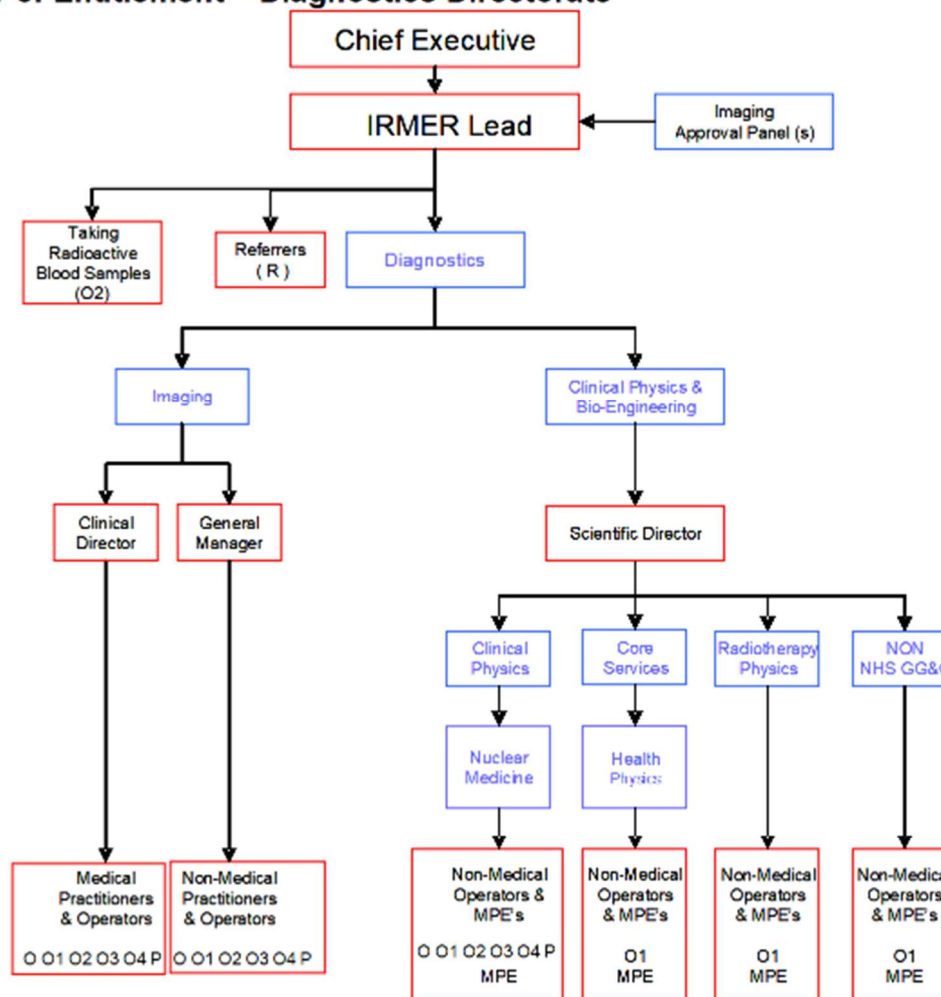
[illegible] Entitlement – Diagnostics Directorate

Chief Executive

IRMER Lead

Imaging Approval Panel (s)

Taking Radioactive Blood Samples (O2)

Referrers ( R )

Diagnostics

Imaging

Clinical Physics & Bio-Engineering

Clinical Director

General Manager

Scientific Director

Clinical Physics

Core Services

Radiotherapy Physics

NON NHS GG&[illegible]

Nuclear Medicine

Health Physics

Medical Practitioners & Operators
O O1 O2 O3 O4 P

Non-Medical Practitioners & Operators
O O1 O2 O3 O4 P

Non-Medical Operators & MPE's
O O1 O2 O3 O4 P
MPE

Non-Medical Operators & MPE's
O1
MPE

Non-Medical Operators & MPE's
O1
MPE

Non-Medica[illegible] Operators & MPE's
O1
MPE